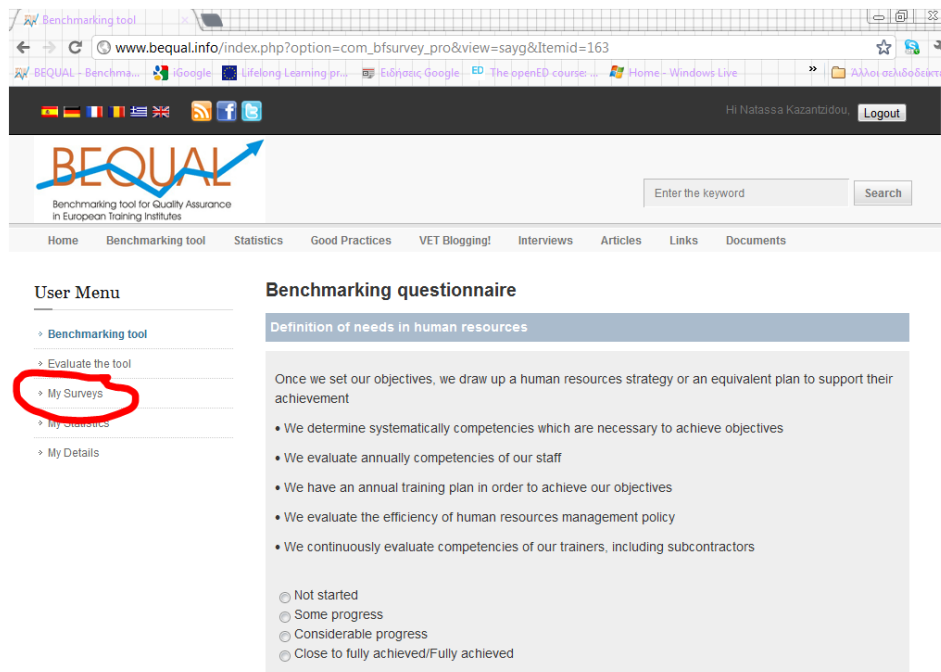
Benchmarking tool

www.bequal.info/index.php?option=com_bfsurvey_pro&view=sayg&Itemid=163

BEQUAL - Benchma... iGoogle Lifelong Learning pr... Ειδήσεις Google The openED course: ... Home - Windows Live » Άλλοι σελιδοδείκτ

Hi Natassa Kazantzidou, Logout

BEQUAL
Benchmarking tool for Quality Assurance in European Training Institutes

Enter the keyword Search

Home Benchmarking tool Statistics Good Practices VET Blogging! Interviews Articles Links Documents

User Menu

Benchmarking tool
Evaluate the tool
My Surveys
My Statistics
My Details

Benchmarking questionnaire

Definition of needs in human resources

Once we set our objectives, we draw up a human resources strategy or an equivalent plan to support their achievement

• We determine systematically competencies which are necessary to achieve objectives
• We evaluate annually competencies of our staff
• We have an annual training plan in order to achieve our objectives
• We evaluate the efficiency of human resources management policy
• We continuously evaluate competencies of our trainers, including subcontractors

Not started
Some progress
Considerable progress
Close to fully achieved/Fully achieved